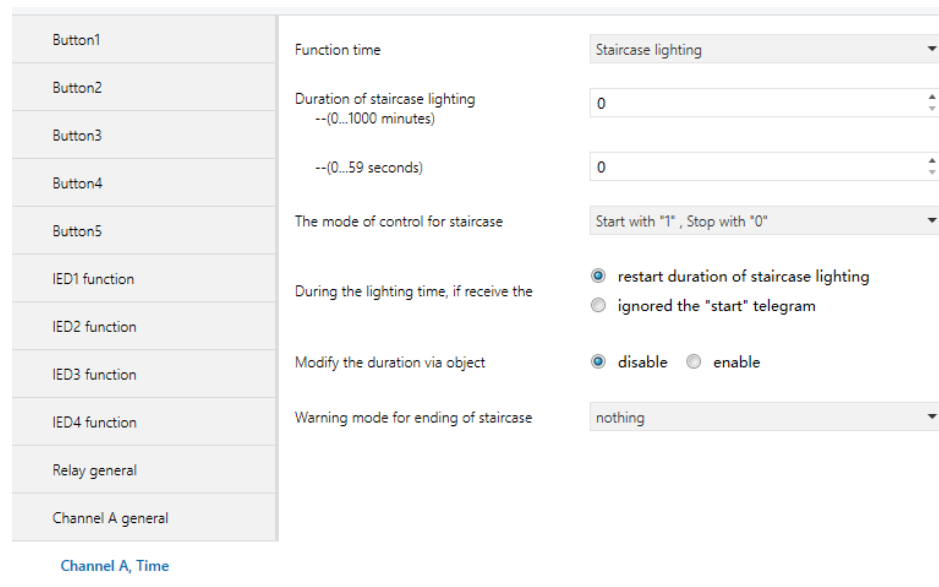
Button1

Button2

Button3

Button4

Button5

IED1 function

IED2 function

IED3 function

IED4 function

Relay general

Channel A general

Channel A, Time

Function time
Staircase lighting

Duration of staircase lighting
--(0...1000 minutes)
0

--(0...59 seconds)
0

The mode of control for staircase
Start with "1" , Stop with "0"

During the lighting time, if receive the
restart duration of staircase lighting
ignored the "start" telegram

Modify the duration via object
disable
enable

Warning mode for ending of staircase
nothing